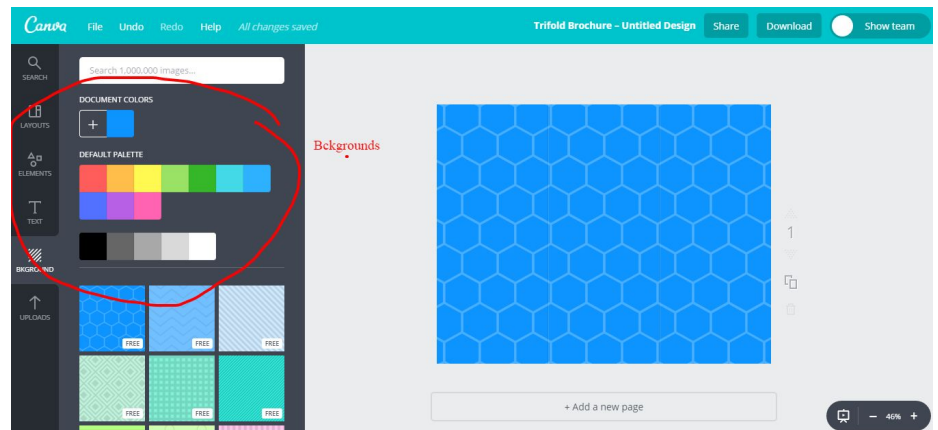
Canva File Undo Redo Help All changes saved

Trifold Brochure – Untitled Design Share Download Show team

SEARCH
LAYOUTS
ELEMENTS
TEXT
BKGROUND
UPLOADS

Search 1,000,000 images...

DOCUMENT COLORS

+

DEFAULT PALETTE

FREE FREE FREE
FREE FREE FREE

Bckgrounds

1

+ Add a new page

– 46% +